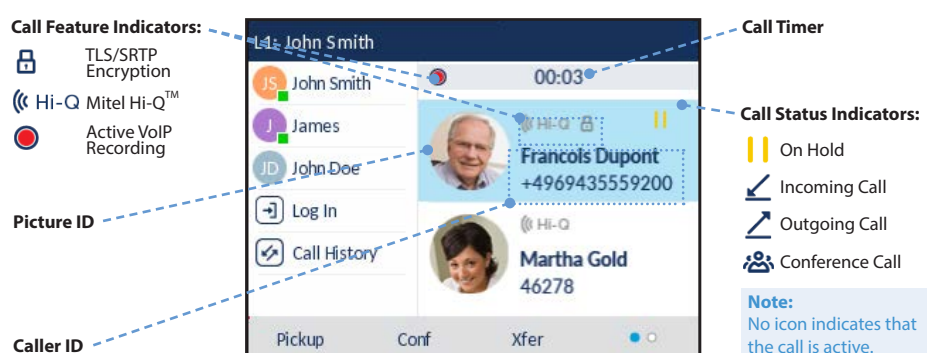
Call Feature Indicators:

TLS/SRTP Encryption

Hi-Q Mitel Hi-Q$^{TM}$

Active VoIP Recording

Picture ID

Caller ID

L1: John Smith

JS John Smith

J James

JD John Doe

Log In

Call History

00:03

Hi-Q

Francois Dupont
+4969435559200

Hi-Q

Martha Gold
46278

Pickup Conf Xfer

Call Timer

Call Status Indicators:

On Hold

Incoming Call

Outgoing Call

Conference Call

Note:
No icon indicates that the call is active.